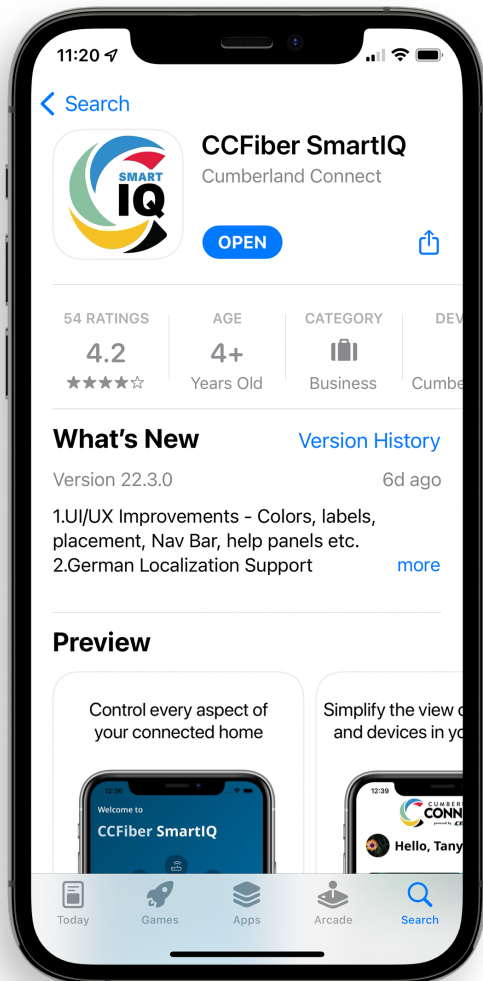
11:20

Search

SMART IQ

CCFiber SmartIQ

Cumberland Connect

OPEN

54 RATINGS
4.2
★★★★☆

AGE
4+
Years Old

CATEGORY
Business

DEV
Cumbe

What's New

Version History

Version 22.3.0

6d ago

1.UI/UX Improvements - Colors, labels, placement, Nav Bar, help panels etc.
2.German Localization Support

more

Preview

Control every aspect of your connected home

12:36
Welcome to
CCFiber SmartIQ

Simplify the view o and devices in yo

12:39
CUMBER
CONN
powered by
Hello, Tany

Today

Games

Apps

Arcade

Search